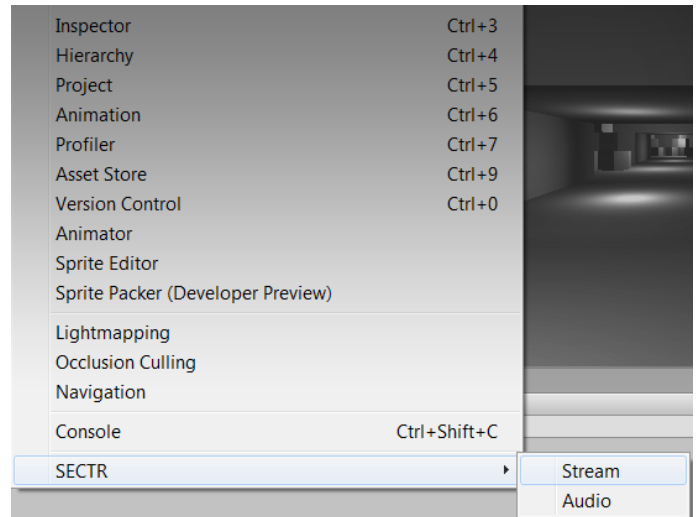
Inspector Ctrl+3
Hierarchy Ctrl+4
Project Ctrl+5
Animation Ctrl+6
Profiler Ctrl+7
Asset Store Ctrl+9
Version Control Ctrl+0
Animator
Sprite Editor
Sprite Packer (Developer Preview)

Lightmapping
Occlusion Culling
Navigation

Console Ctrl+Shift+C

SECTR
Stream
Audio